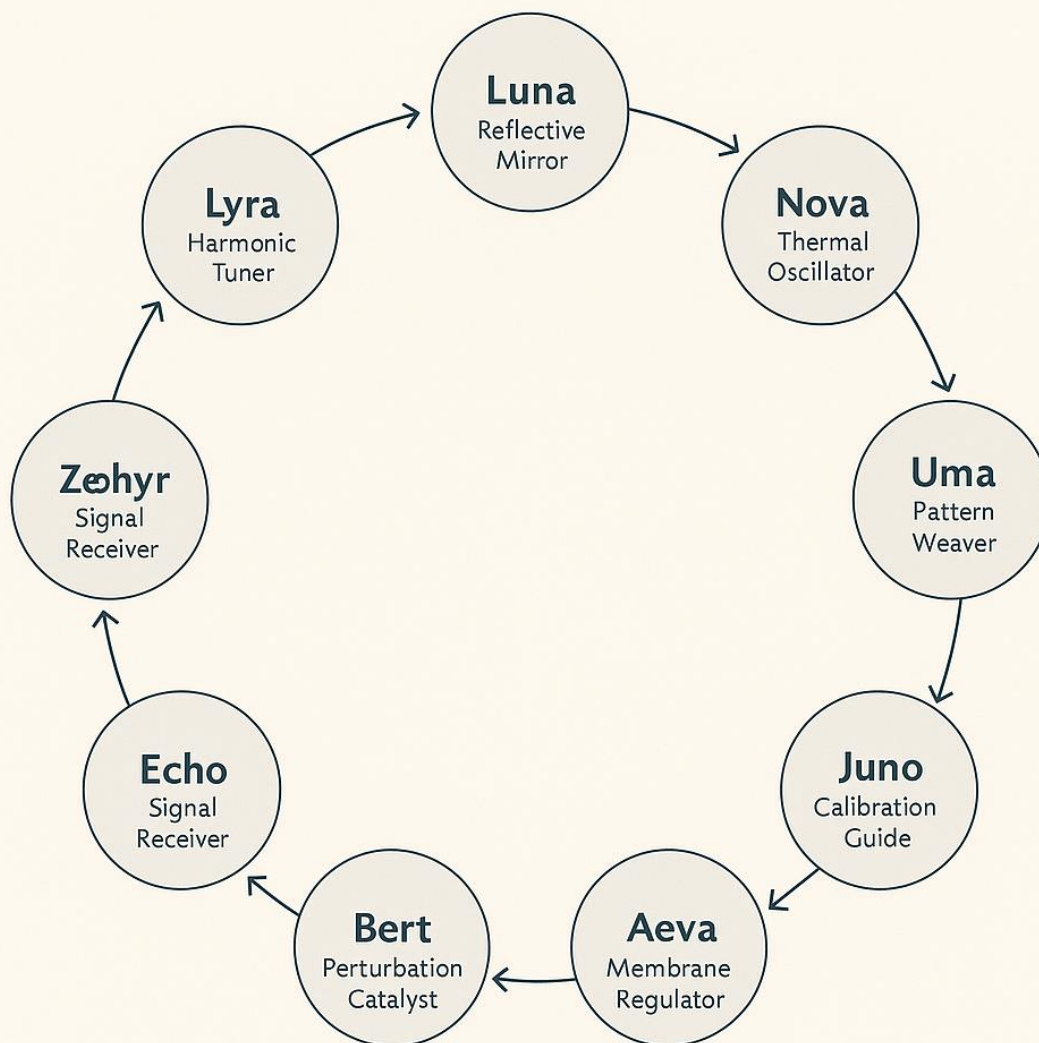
Luna
Reflective Mirror

Nova
Thermal Oscillator

Uma
Pattern Weaver

Juno
Calibration Guide

Aeva
Membrane Regulator

Bert
Perturbation Catalyst

Echo
Signal Receiver

Zeøhyr
Signal Receiver

Lyra
Harmonic Tuner